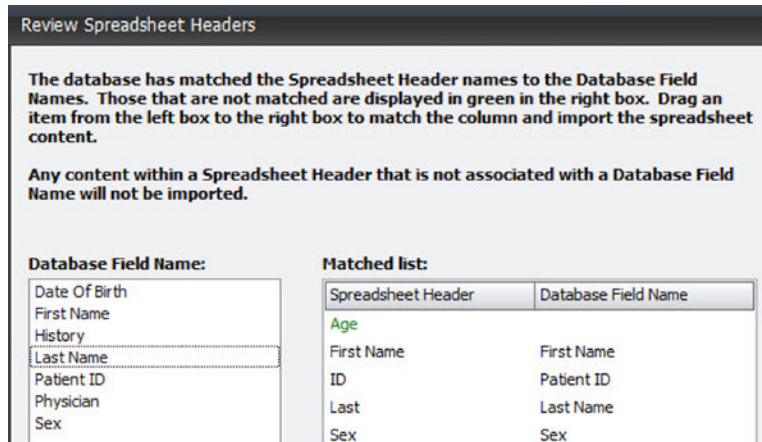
Review Spreadsheet Headers

The database has matched the Spreadsheet Header names to the Database Field Names. Those that are not matched are displayed in green in the right box. Drag an item from the left box to the right box to match the column and import the spreadsheet content.

Any content within a Spreadsheet Header that is not associated with a Database Field Name will not be imported.

Database Field Name:

Date Of Birth
First Name
History
Last Name
Patient ID
Physician
Sex

Matched list:

| Spreadsheet Header | Database Field Name |
|---|---|
| Age | |
| First Name | First Name |
| ID | Patient ID |
| Last | Last Name |
| Sex | Sex |